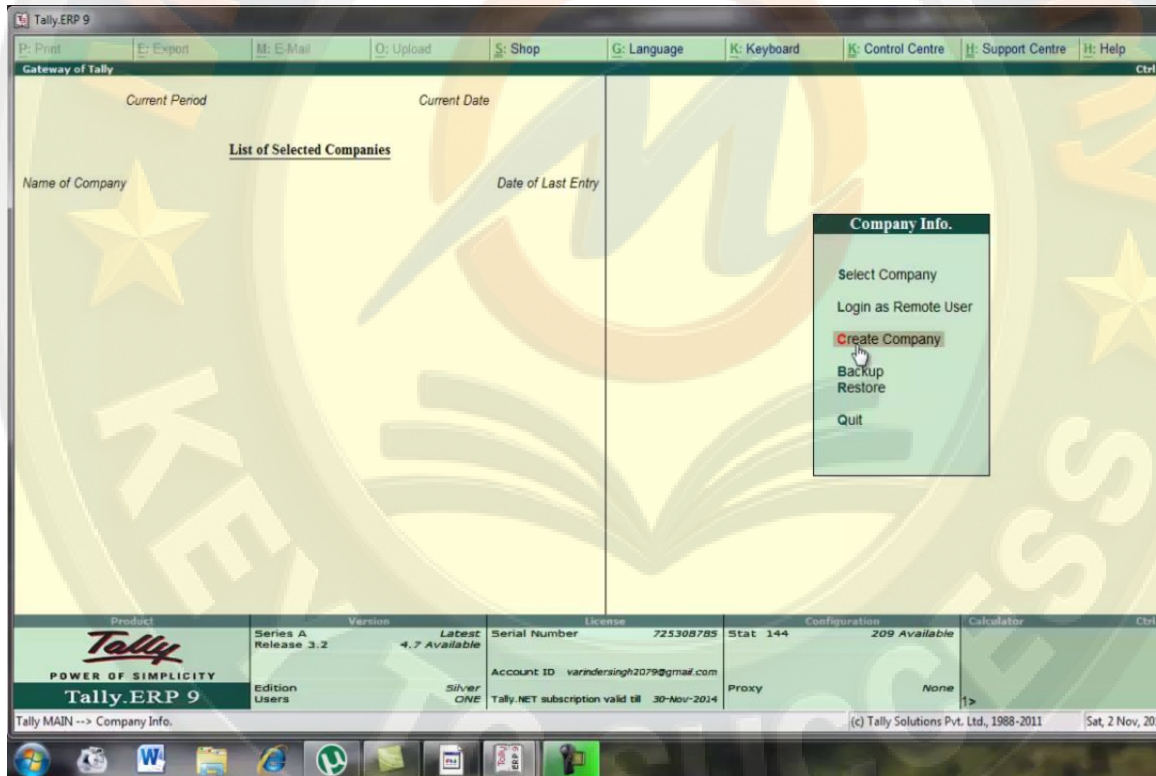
Tally.ERP 9

P: Print E: Export M: E-Mail O: Upload S: Shop G: Language K: Keyboard K: Control Centre H: Support Centre H: Help

Gateway of Tally Ctrl

Current Period Current Date

List of Selected Companies

Name of Company Date of Last Entry

Company Info.

Select Company
Login as Remote User
Create Company
Backup
Restore
Quit

Product Version License Configuration Calculator Ctrl

Tally
POWER OF SIMPLICITY
Tally.ERP 9

Series A Release 3.2 Latest 4.7 Available
Edition Silver
Users ONE

Serial Number 725308785
Account ID varindersingh2079@gmail.com
Tally.NET subscription valid till 30-Nov-2014

Stat 144 209 Available
Proxy None

1>

Tally MAIN --> Company Info.

(c) Tally Solutions Pvt. Ltd., 1988-2011

Sat, 2 Nov, 20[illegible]